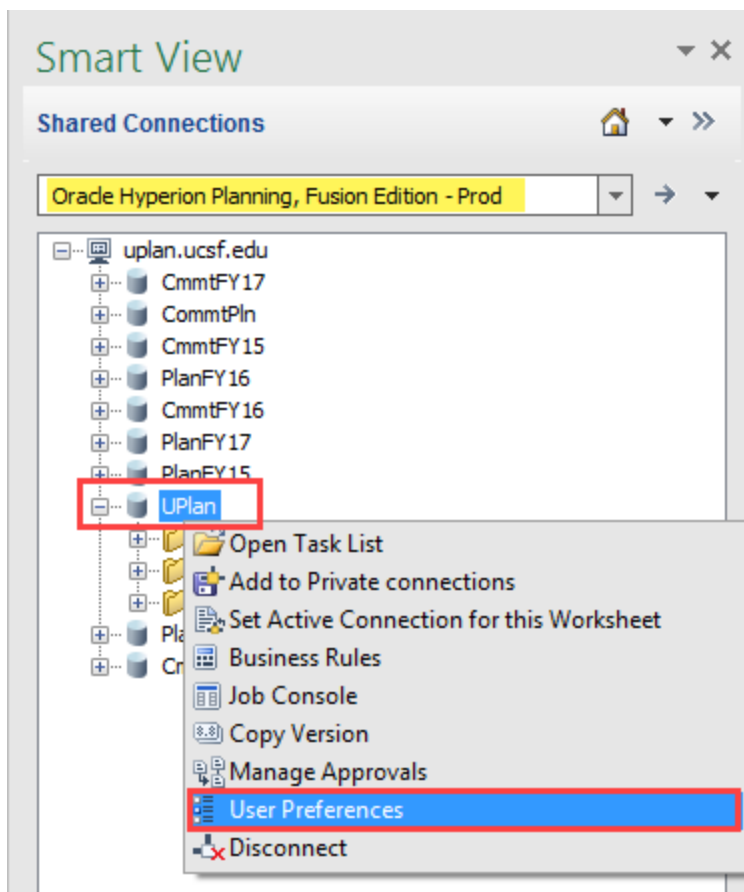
Smart View

Shared Connections

Oracle Hyperion Planning, Fusion Edition - Prod

uplan.ucsf.edu
CmmtFY17
CommtPln
CmmtFY15
PlanFY16
CmmtFY16
PlanFY17
PlanFY15
UPlan
Pla
Cr

Open Task List
Add to Private connections
Set Active Connection for this Worksheet
Business Rules
Job Console
Copy Version
Manage Approvals
User Preferences
Disconnect